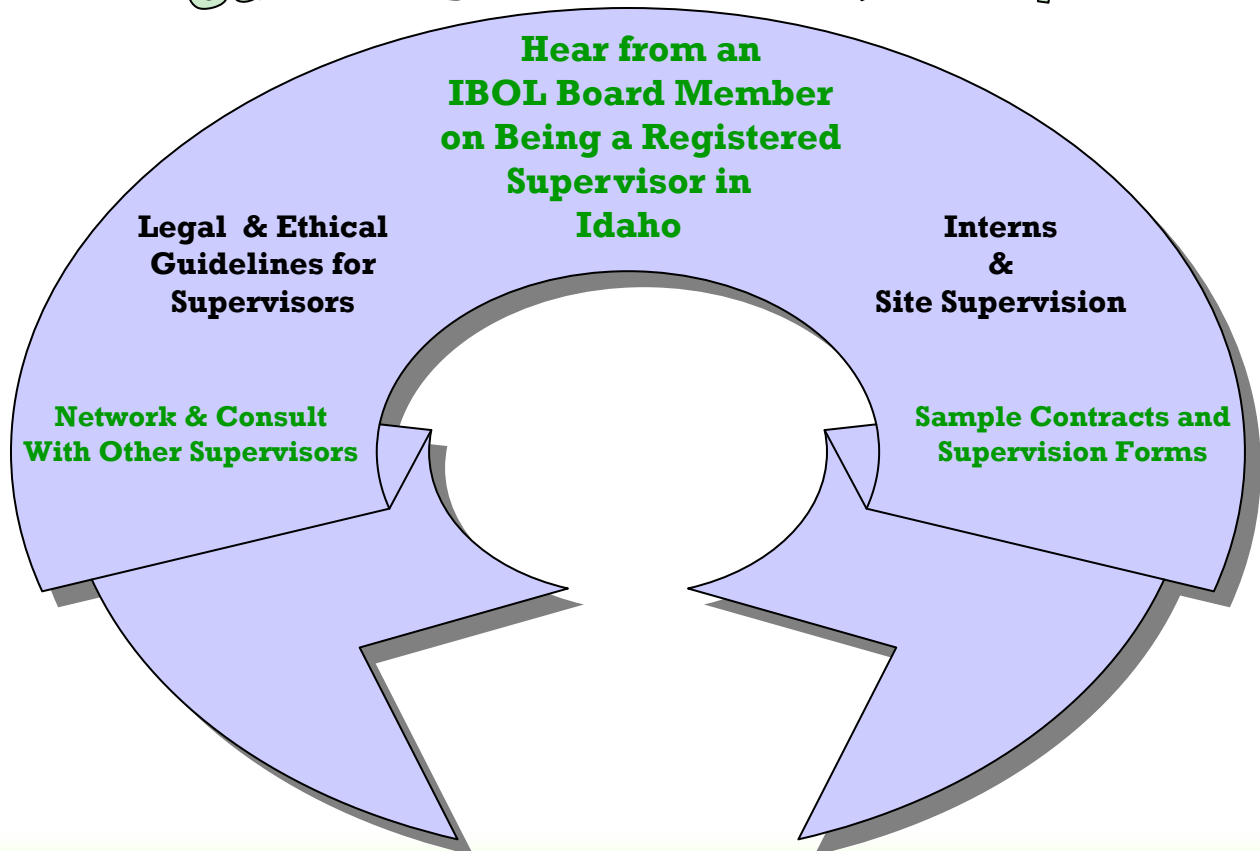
Hear from an IBOL Board Member on Being a Registered Supervisor in Idaho

Legal & Ethical Guidelines for Supervisors

Interns & Site Supervision

Network & Consult With Other Supervisors

Sample Contracts and Supervision Forms